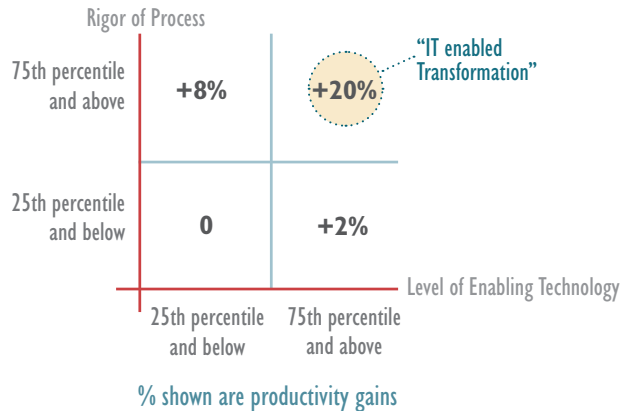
Rigor of Process

75th percentile and above

+8%

+20%

"IT enabled Transformation"

25th percentile and below

0

+2%

Level of Enabling Technology

25th percentile and below

75th percentile and above

% shown are productivity gains